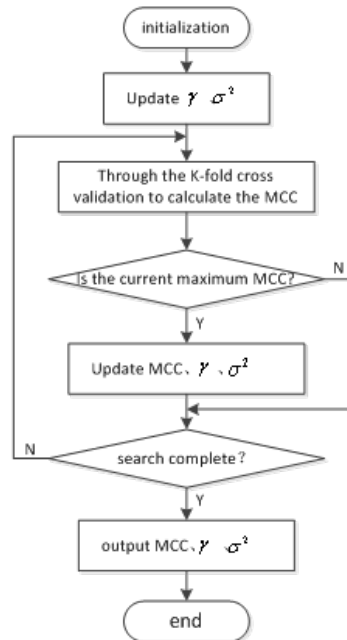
initialization

Update $\gamma$ $\sigma^2$

Through the K-fold cross validation to calculate the MCC

Is the current maximum MCC?

N

Y

Update MCC、$\gamma$ 、$\sigma^2$

N

search complete？

Y

output MCC、$\gamma$ $\sigma^2$

end